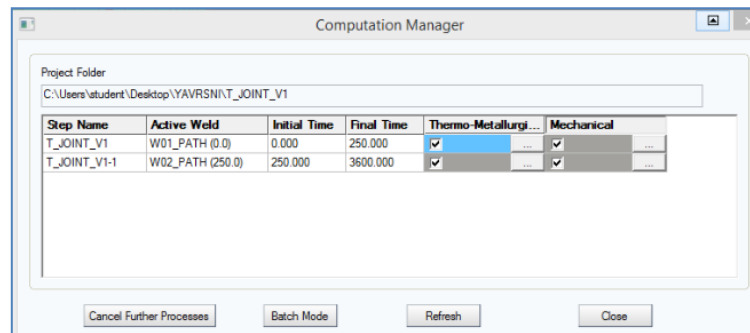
Computation Manager

Project Folder

C:\Users\student\Desktop\YAVRSNI\T_JOINT_V1

| Step Name | Active Weld | Initial Time | Final Time | Thermo-Metallurgi... | Mechanical |
|---|---|---|---|---|---|
| T_JOINT_V1 | W01_PATH (0.0) | 0.000 | 250.000 | ✔ ... | ✔ ... |
| T_JOINT_V1-1 | W02_PATH (250.0) | 250.000 | 3600.000 | ✔ ... | ✔ ... |

Cancel Further Processes

Batch Mode

Refresh

Close